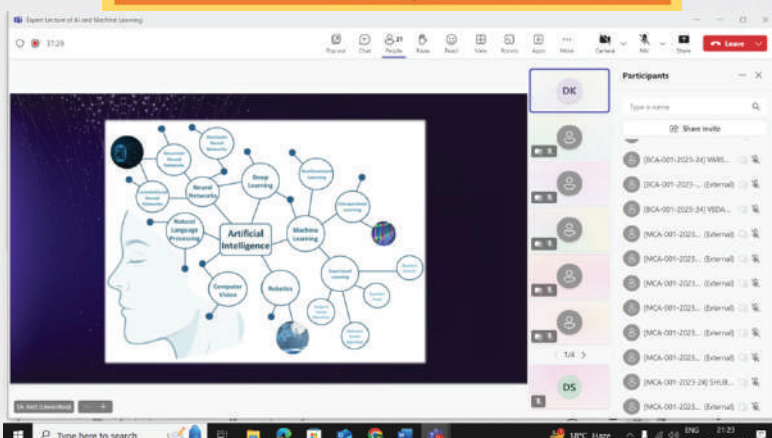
Expert Lecture of AI and Machine Learning

37:29

Pop out Chat People 21 Raise React View Rooms Apps More Camera Mic Share Leave

Artificial Intelligence

Deep Learning

Neural Networks

Machine Learning

Natural Language Processing

Computer Vision

Robotics

Recurrent Neural Networks

Generative Neural Networks

Convolutional Neural Networks

Reinforcement Learning

Unsupervised Learning

Supervised Learning

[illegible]

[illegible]

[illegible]

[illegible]

DK

DS

1/4

Dr. Amit (Unverified)

Participants

Type a name

Share invite

[BCA-001-2023-24] VARS...

[BCA-001-2023-... (External)

[BCA-001-2023-24] VEDA...

[MCA-001-2023... (External)

[MCA-001-2023... (External)

[MCA-001-2023... (External)

[MCA-001-2023... (External)

[MCA-001-2023... (External)

[MCA-001-2023... (External)

[MCA-001-2023-24] SHUB...

[MCA-001-2023... (External)

Type here to search

18°C Haze

ENG

21:23